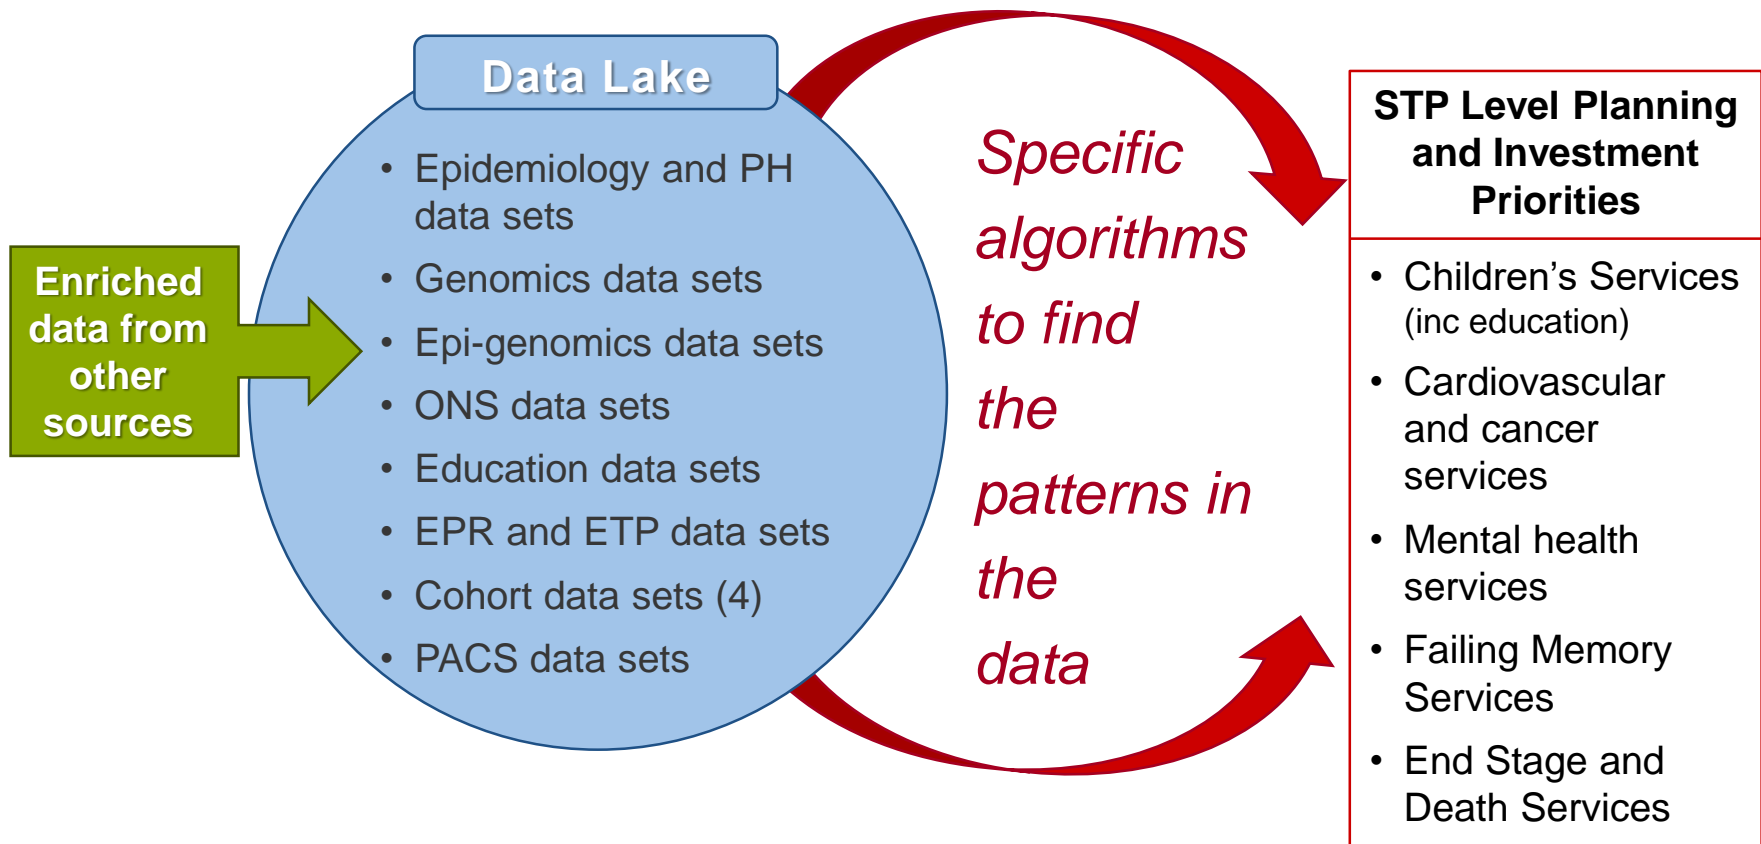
Enriched data from other sources

Data Lake

- Epidemiology and PH data sets
- Genomics data sets
- Epi-genomics data sets
- ONS data sets
- Education data sets
- EPR and ETP data sets
- Cohort data sets (4)
- PACS data sets

Specific algorithms to find the patterns in the data

STP Level Planning and Investment Priorities

- Children's Services (inc education)
- Cardiovascular and cancer services
- Mental health services
- Failing Memory Services
- End Stage and Death Services